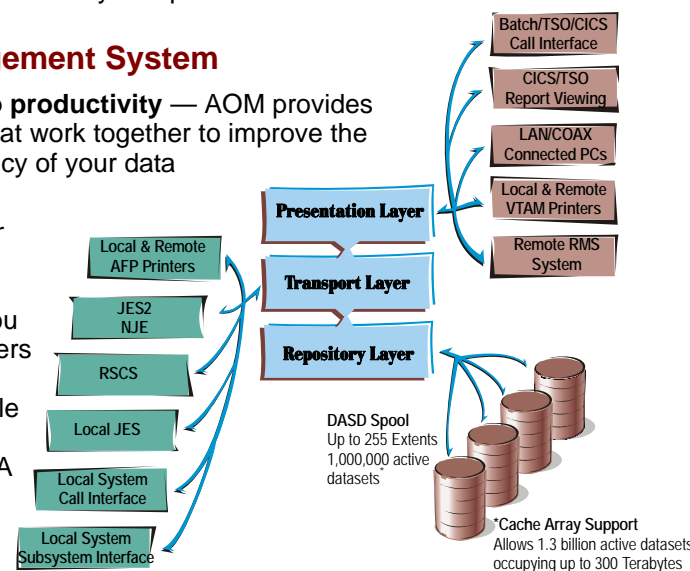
ement System

productivity — AOM provides
at work together to improve the
cy of your data

r

ou
ers

de

A

Batch/TSO/CICS Call Interface

CICS/TSO Report Viewing

LAN/COAX Connected PCs

Local & Remote VTAM Printers

Remote RMS System

Presentation Layer

Transport Layer

Repository Layer

Local & Remote AFP Printers

JES2 NJE

RSCS

Local JES

Local System Call Interface

Local System Subsystem Interface

DASD Spool
Up to 255 Extents
1,000,000 active datasets*

*Cache Array Support
Allows 1.3 billion active datasets
occupying up to 300 Terabytes